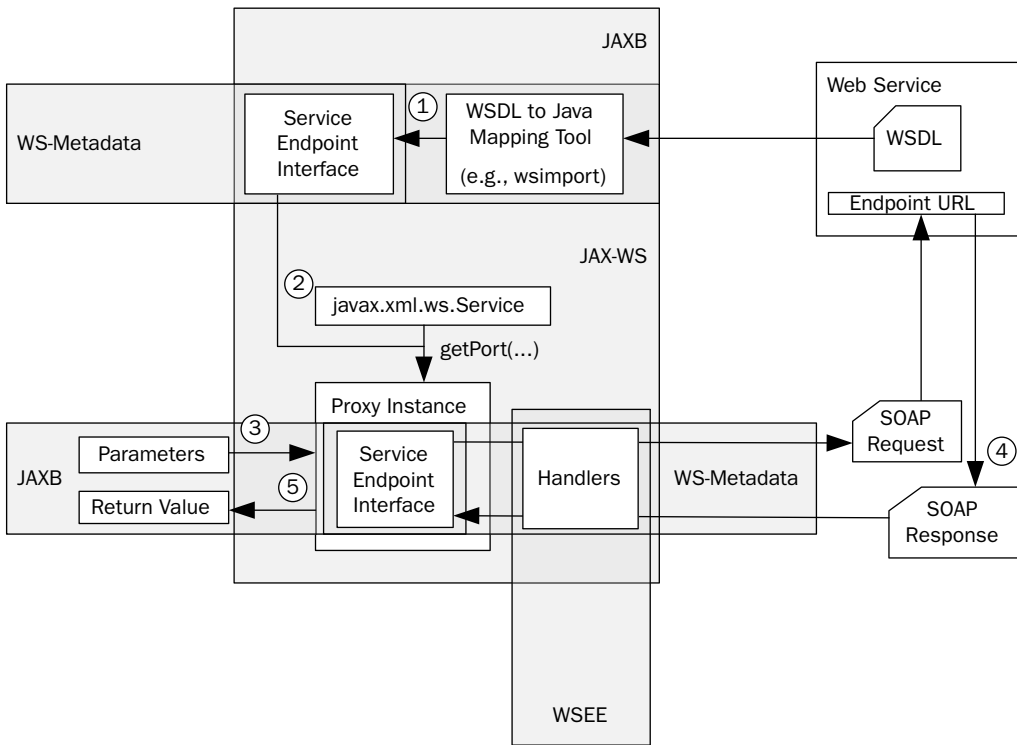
JAXB

Web Service

WS-Metadata

Service Endpoint Interface

1

WSDL to Java Mapping Tool

(e.g., wsimport)

WSDL

Endpoint URL

JAX-WS

2

javax.xml.ws.Service

getPort(...)

Proxy Instance

3

JAXB

Parameters

Service Endpoint Interface

Handlers

WS-Metadata

SOAP Request

4

5

Return Value

SOAP Response

WSEE